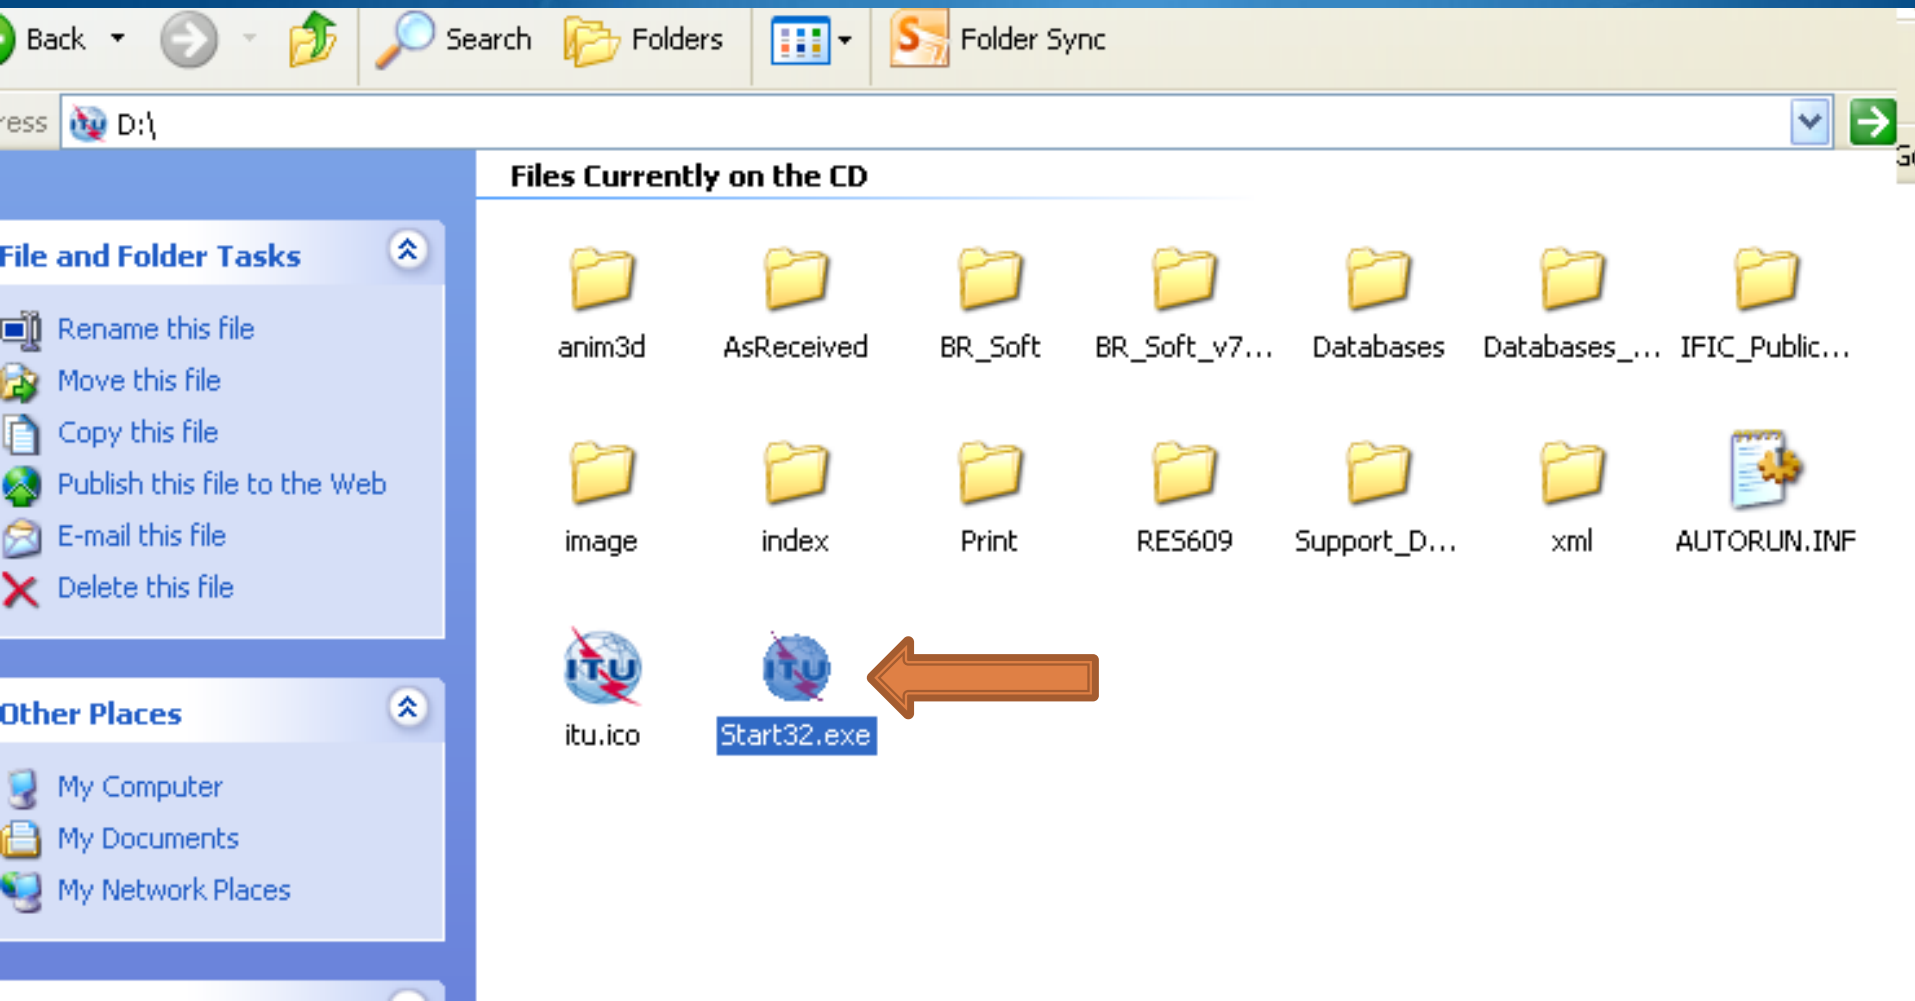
Back Search Folders Folder Sync

ress D:\

Files Currently on the CD

File and Folder Tasks

Rename this file
Move this file
Copy this file
Publish this file to the Web
E-mail this file
Delete this file

Other Places

My Computer
My Documents
My Network Places

anim3d AsReceived BR_Soft BR_Soft_v7... Databases Databases_... IFIC_Public...

image index Print RES609 Support_D... xml AUTORUN.INF

itu.ico Start32.exe